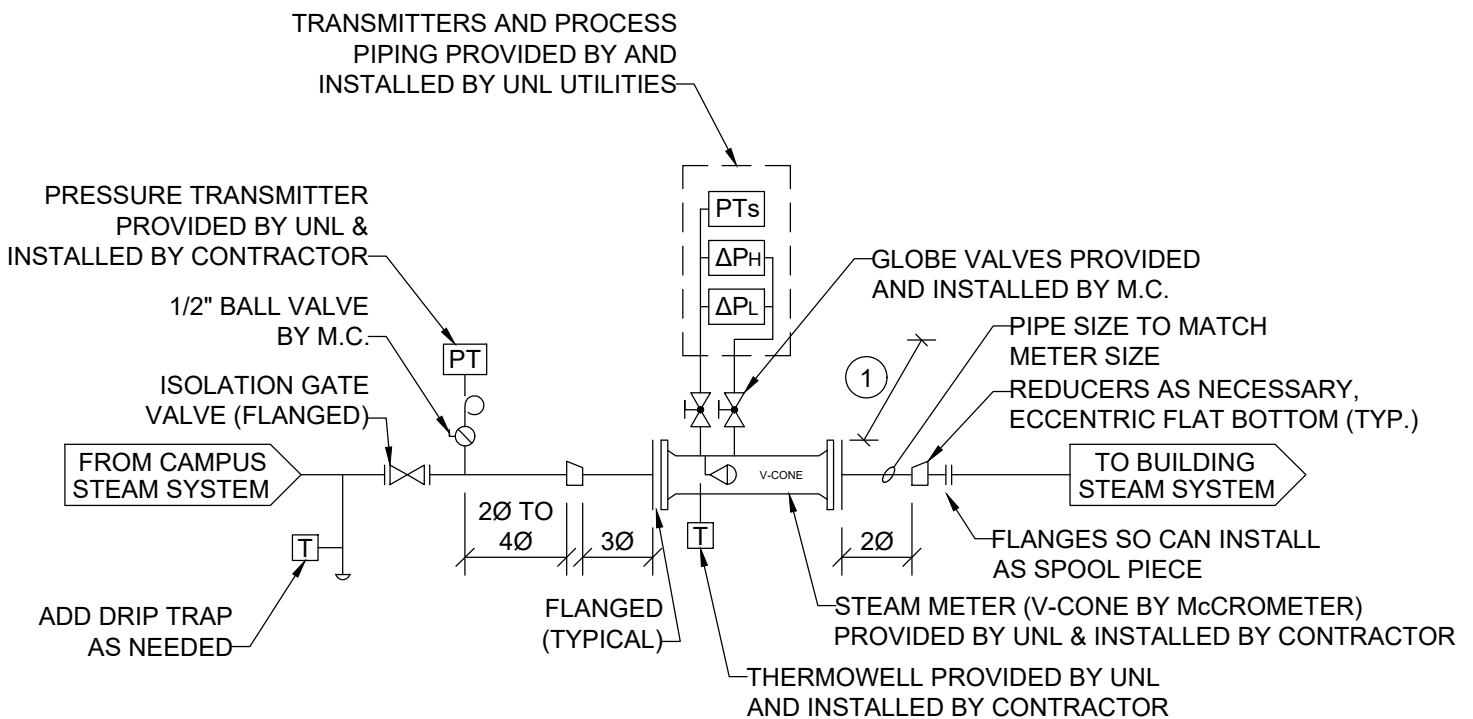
TRANSMITTERS AND PROCESS PIPING PROVIDED BY AND INSTALLED BY UNL UTILITIES

PRESSURE TRANSMITTER PROVIDED BY UNL & INSTALLED BY CONTRACTOR

PTs

$\Delta P_H$

$\Delta P_L$

GLOBE VALVES PROVIDED AND INSTALLED BY M.C.

1/2" BALL VALVE BY M.C.

PT

PIPE SIZE TO MATCH METER SIZE

1

ISOLATION GATE VALVE (FLANGED)

REDUCERS AS NECESSARY, ECCENTRIC FLAT BOTTOM (TYP.)

FROM CAMPUS STEAM SYSTEM

V-CONE

TO BUILDING STEAM SYSTEM

2Ø TO 4Ø

3Ø

T

T

2Ø

FLANGES SO CAN INSTALL AS SPOOL PIECE

ADD DRIP TRAP AS NEEDED

FLANGED (TYPICAL)

STEAM METER (V-CONE BY McCROMETER) PROVIDED BY UNL & INSTALLED BY CONTRACTOR

THERMOWELL PROVIDED BY UNL AND INSTALLED BY CONTRACTOR